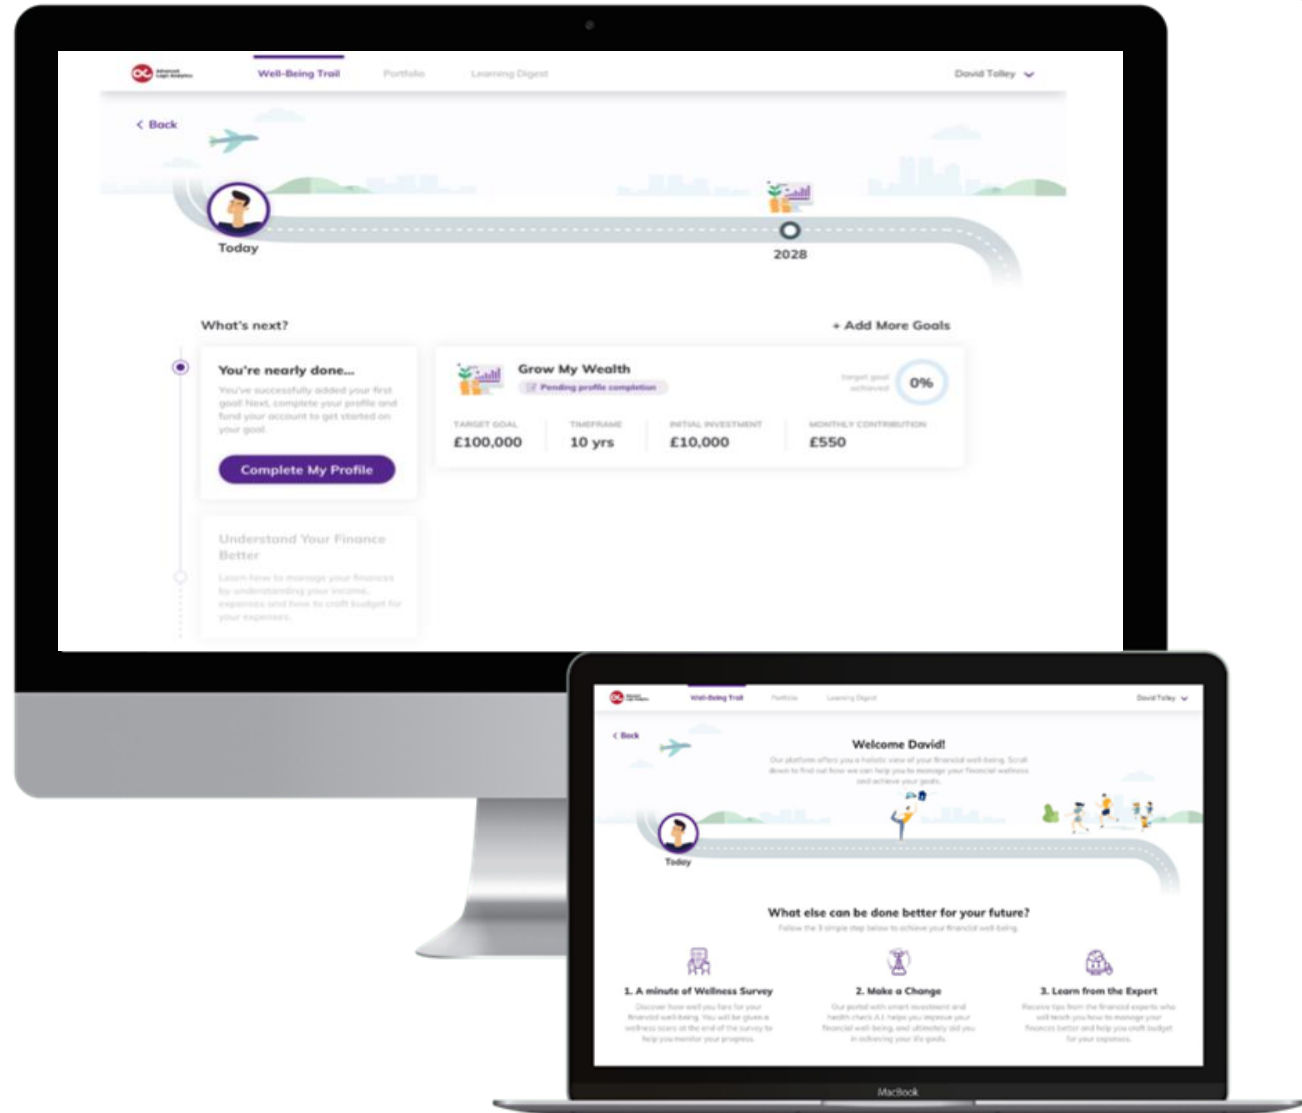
Well-Being Trail Portfolio Learning Digest David Talley

< Back

Today

2028

What's next?

+ Add More Goals

You're nearly done...

You've successfully added your first goal. Next, complete your profile and fund your account to get started on your goal.

Complete My Profile

Understand Your Finance Better

Learn how to manage your finances by understanding your income, expenses and how to craft budget for your expenses.

Grow My Wealth

Pending profile completion

Target goal achieved

0%

TARGET GOAL
£100,000

TIMEFRAME
10 yrs

INITIAL INVESTMENT
£10,000

MONTHLY CONTRIBUTION
£550

Well-Being Trail Portfolio Learning Digest David Talley

< Back

Welcome David!

Our platform offers you a holistic view of your financial well-being. Scroll down to find out how we can help you to manage your financial wellness and achieve your goals.

Today

What else can be done better for your future?

Follow the 3 simple step below to achieve your financial well-being.

1. A minute of Wellness Survey

Discover how well you fare for your financial well-being. You will be given a wellness score at the end of the survey to help you monitor your progress.

2. Make a Change

Our portal with smart investment and health check A.I. helps you improve your financial well-being and ultimately aid you in achieving your life goals.

3. Learn from the Expert

Receive tips from the financial experts who will teach you how to manage your finances better and help you craft budget for your expenses.

MacBook